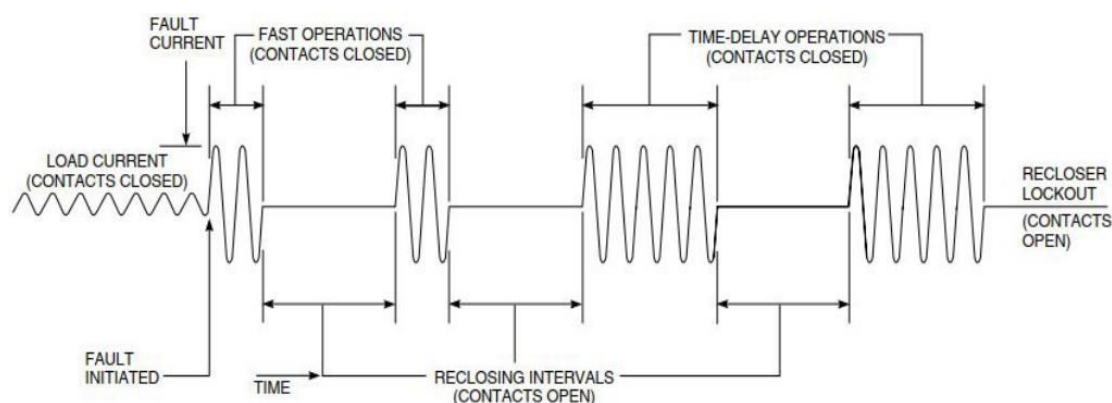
FAULT CURRENT

FAST OPERATIONS (CONTACTS CLOSED)

TIME-DELAY OPERATIONS (CONTACTS CLOSED)

LOAD CURRENT (CONTACTS CLOSED)

RECLOSER LOCKOUT (CONTACTS OPEN)

FAULT INITIATED

TIME

RECLOSING INTERVALS (CONTACTS OPEN)